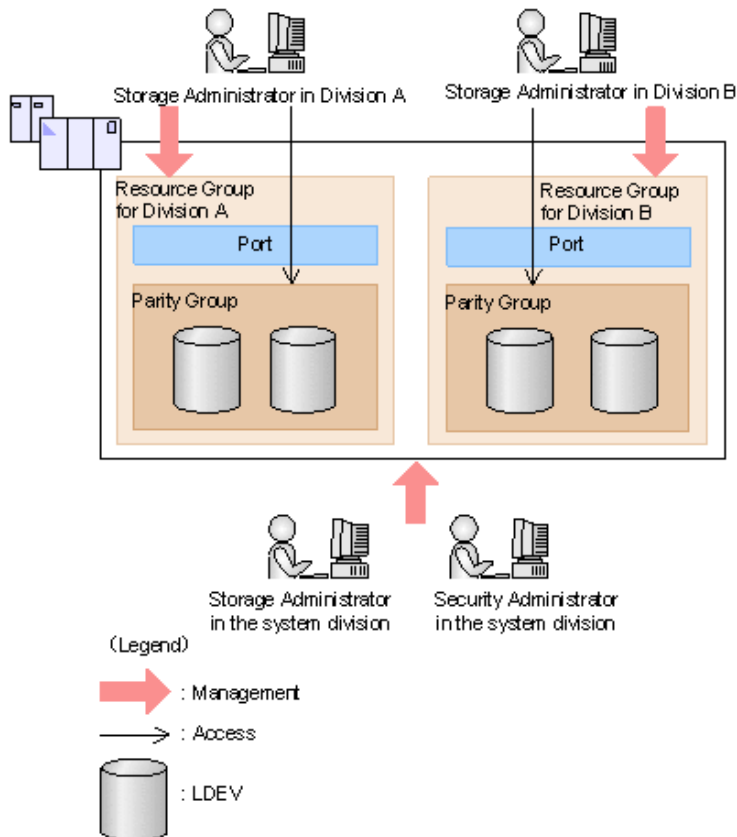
Storage Administrator in Division A

Storage Administrator in Division B

Resource Group for Division A

Port

Parity Group

Resource Group for Division B

Port

Parity Group

Storage Administrator in the system division

Security Administrator in the system division

(Legend)

: Management

: Access

: LDEV